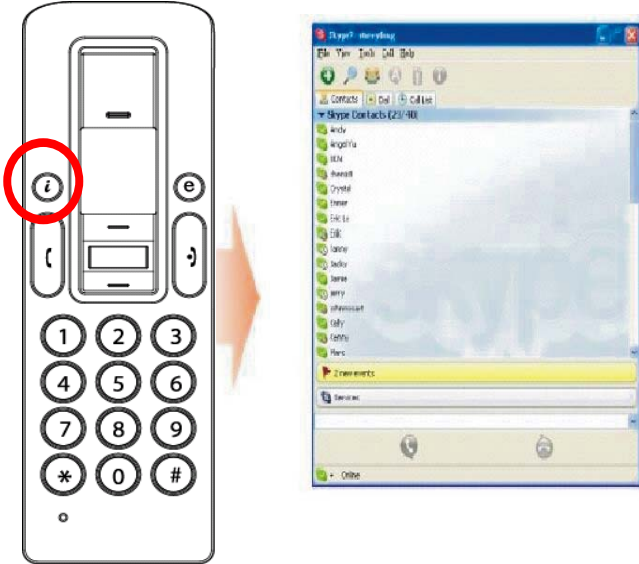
i
e
1
2
3
4
5
6
7
8
9
*
0
#

Skype™ - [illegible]
File View Tools Call Help
Contacts
Dial
Call List
Skype Contacts (21/40)
Andy
AngelYu
BEN
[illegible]
Crystal
Emmer
Erk Lu
Erik
Ianny
Jacky
Jamie
jerry
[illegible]
Cathy
Kathy
Hans
2 new events
Services
Online